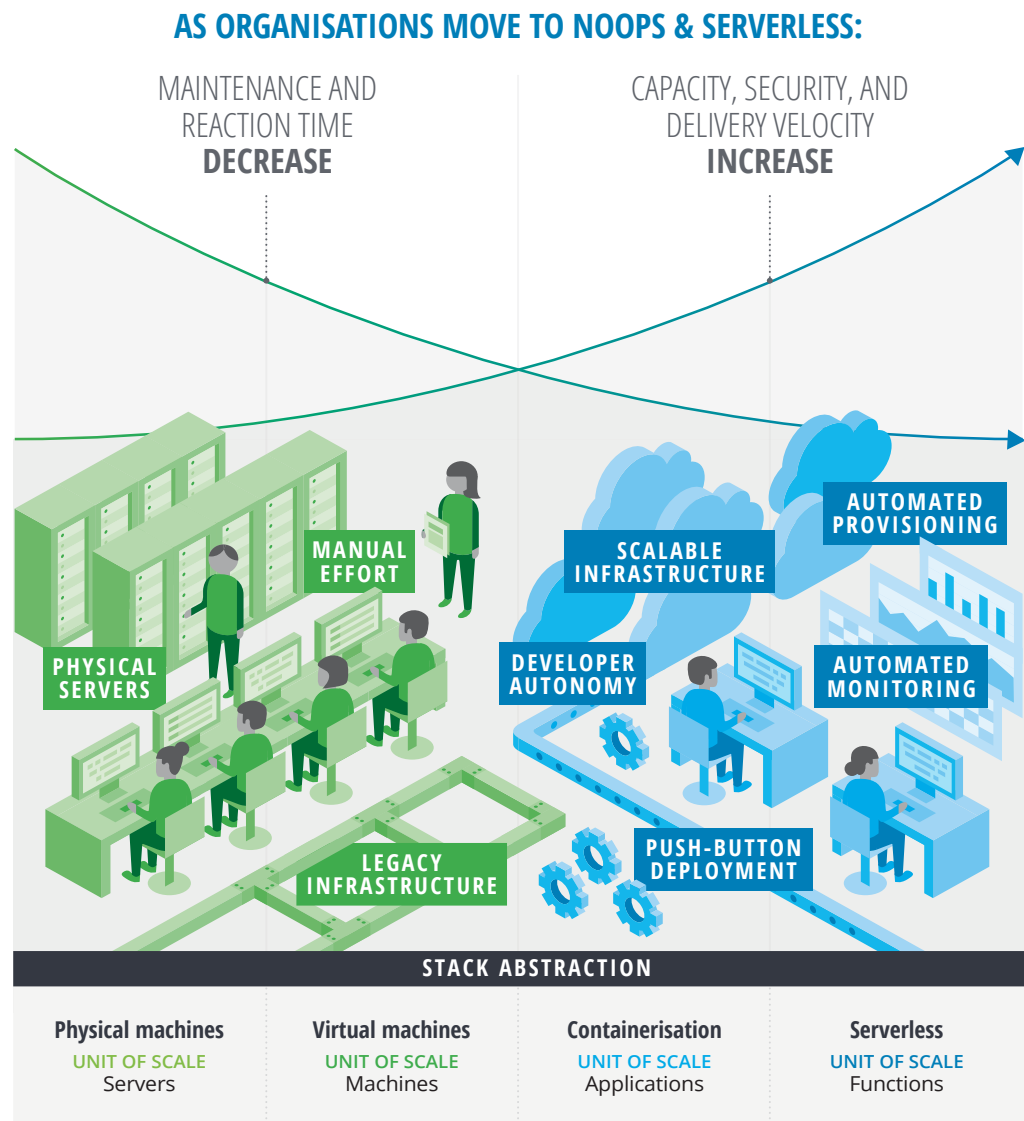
AS ORGANISATIONS MOVE TO NOOPS & SERVERLESS:

MAINTENANCE AND REACTION TIME
DECREASE

CAPACITY, SECURITY, AND DELIVERY VELOCITY
INCREASE

MANUAL EFFORT

PHYSICAL SERVERS

LEGACY INFRASTRUCTURE

SCALABLE INFRASTRUCTURE

AUTOMATED PROVISIONING

DEVELOPER AUTONOMY

AUTOMATED MONITORING

PUSH-BUTTON DEPLOYMENT

STACK ABSTRACTION

| Physical machines | Virtual machines | Containerisation | Serverless |
|---|---|---|---|
| UNIT OF SCALE | UNIT OF SCALE | UNIT OF SCALE | UNIT OF SCALE |
| Servers | Machines | Applications | Functions |